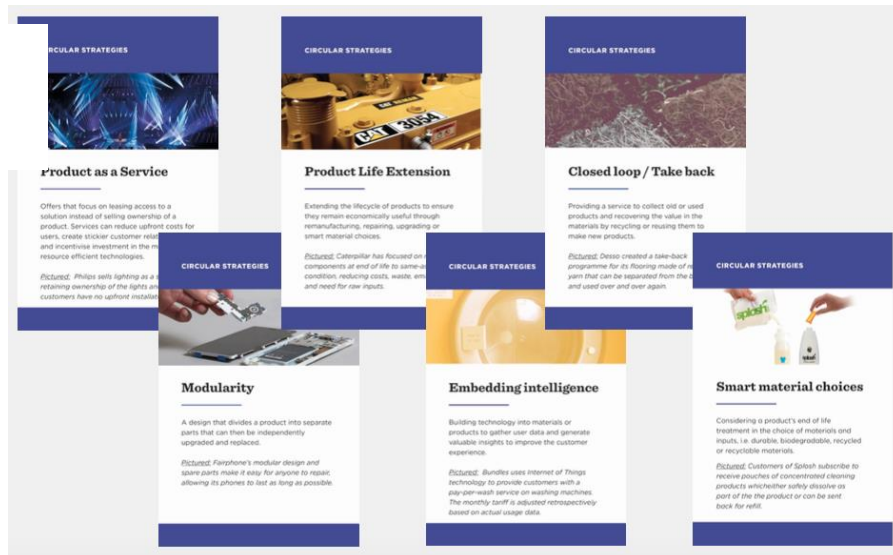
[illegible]RCULAR STRATEGIES

Product as a Service

Offers that focus on leasing access to a solution instead of selling ownership of a product. Services can reduce upfront costs for users, create stickier customer relat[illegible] and incentivise investment in the m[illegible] resource efficient technologies.

Pictured: Philips sells lighting as a s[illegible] retaining ownership of the lights an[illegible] customers have no upfront installat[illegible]

CIRCULAR STRATEGIES

CAT 3054

Product Life Extension

Extending the lifecycle of products to ensure they remain economically useful through remanufacturing, repairing, upgrading or smart material choices.

Pictured: Caterpillar has focused on r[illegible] components at end of life to same-a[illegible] condition, reducing costs, waste, em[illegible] and need for raw inputs.

CIRCULAR STRATEGIES

Closed loop / Take back

Providing a service to collect old or used products and recovering the value in the materials by recycling or reusing them to make new products.

Pictured: Desso created a take-back programme for its flooring made of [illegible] yarn that can be separated from the b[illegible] and used over and over again.

CIRCULAR STRATEGIES

Modularity

A design that divides a product into separate parts that can then be independently upgraded and replaced.

Pictured: Fairphone's modular design and spare parts make it easy for anyone to repair, allowing its phones to last as long as possible.

CIRCULAR STRATEGIES

Embedding intelligence

Building technology into materials or products to gather user data and generate valuable insights to improve the customer experience.

Pictured: Bundles uses Internet of Things technology to provide customers with a pay-per-wash service on washing machines. The monthly tariff is adjusted retrospectively based on actual usage data.

CIRCULAR STRATEGIES

splosh

Smart material choices

Considering a product's end of life treatment in the choice of materials and inputs, i.e. durable, biodegradable, recycled or recyclable materials.

Pictured: Customers of Splosh subscribe to receive pouches of concentrated cleaning products whichelther safely dissolve as part of the the product or can be sent back for refill.